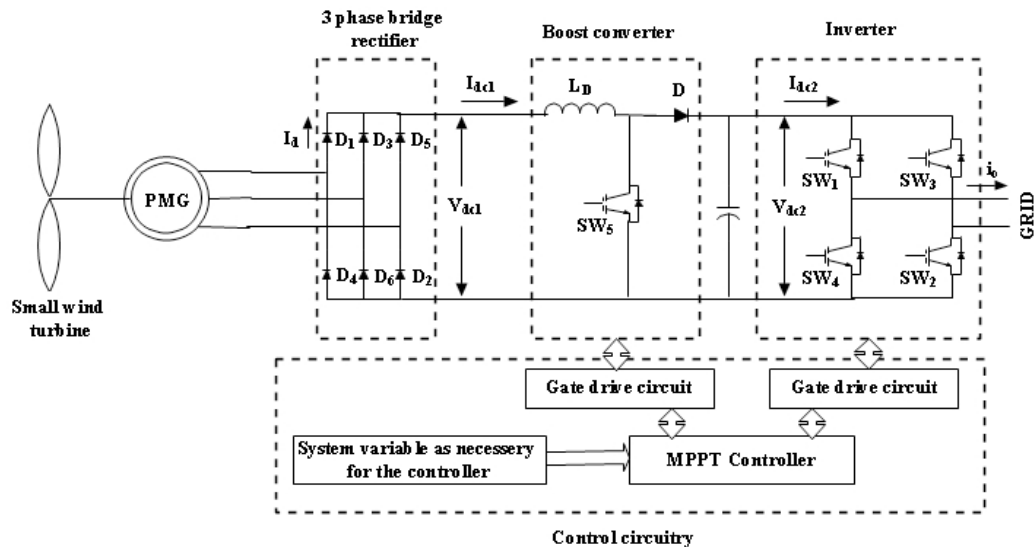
3 phase bridge rectifier

Boost converter

Inverter

$I_a$

$D_1$ $D_3$ $D_5$

$D_4$ $D_6$ $D_2$

PMG

Small wind turbine

$I_{dc1}$

$V_{dc1}$

$L_B$

D

$SW_5$

$I_{dc2}$

$V_{dc2}$

$SW_1$ $SW_3$

$SW_4$ $SW_2$

$i_o$

GRID

Gate drive circuit

Gate drive circuit

System variable as necessery for the controller

MPPT Controller

Control circuitry